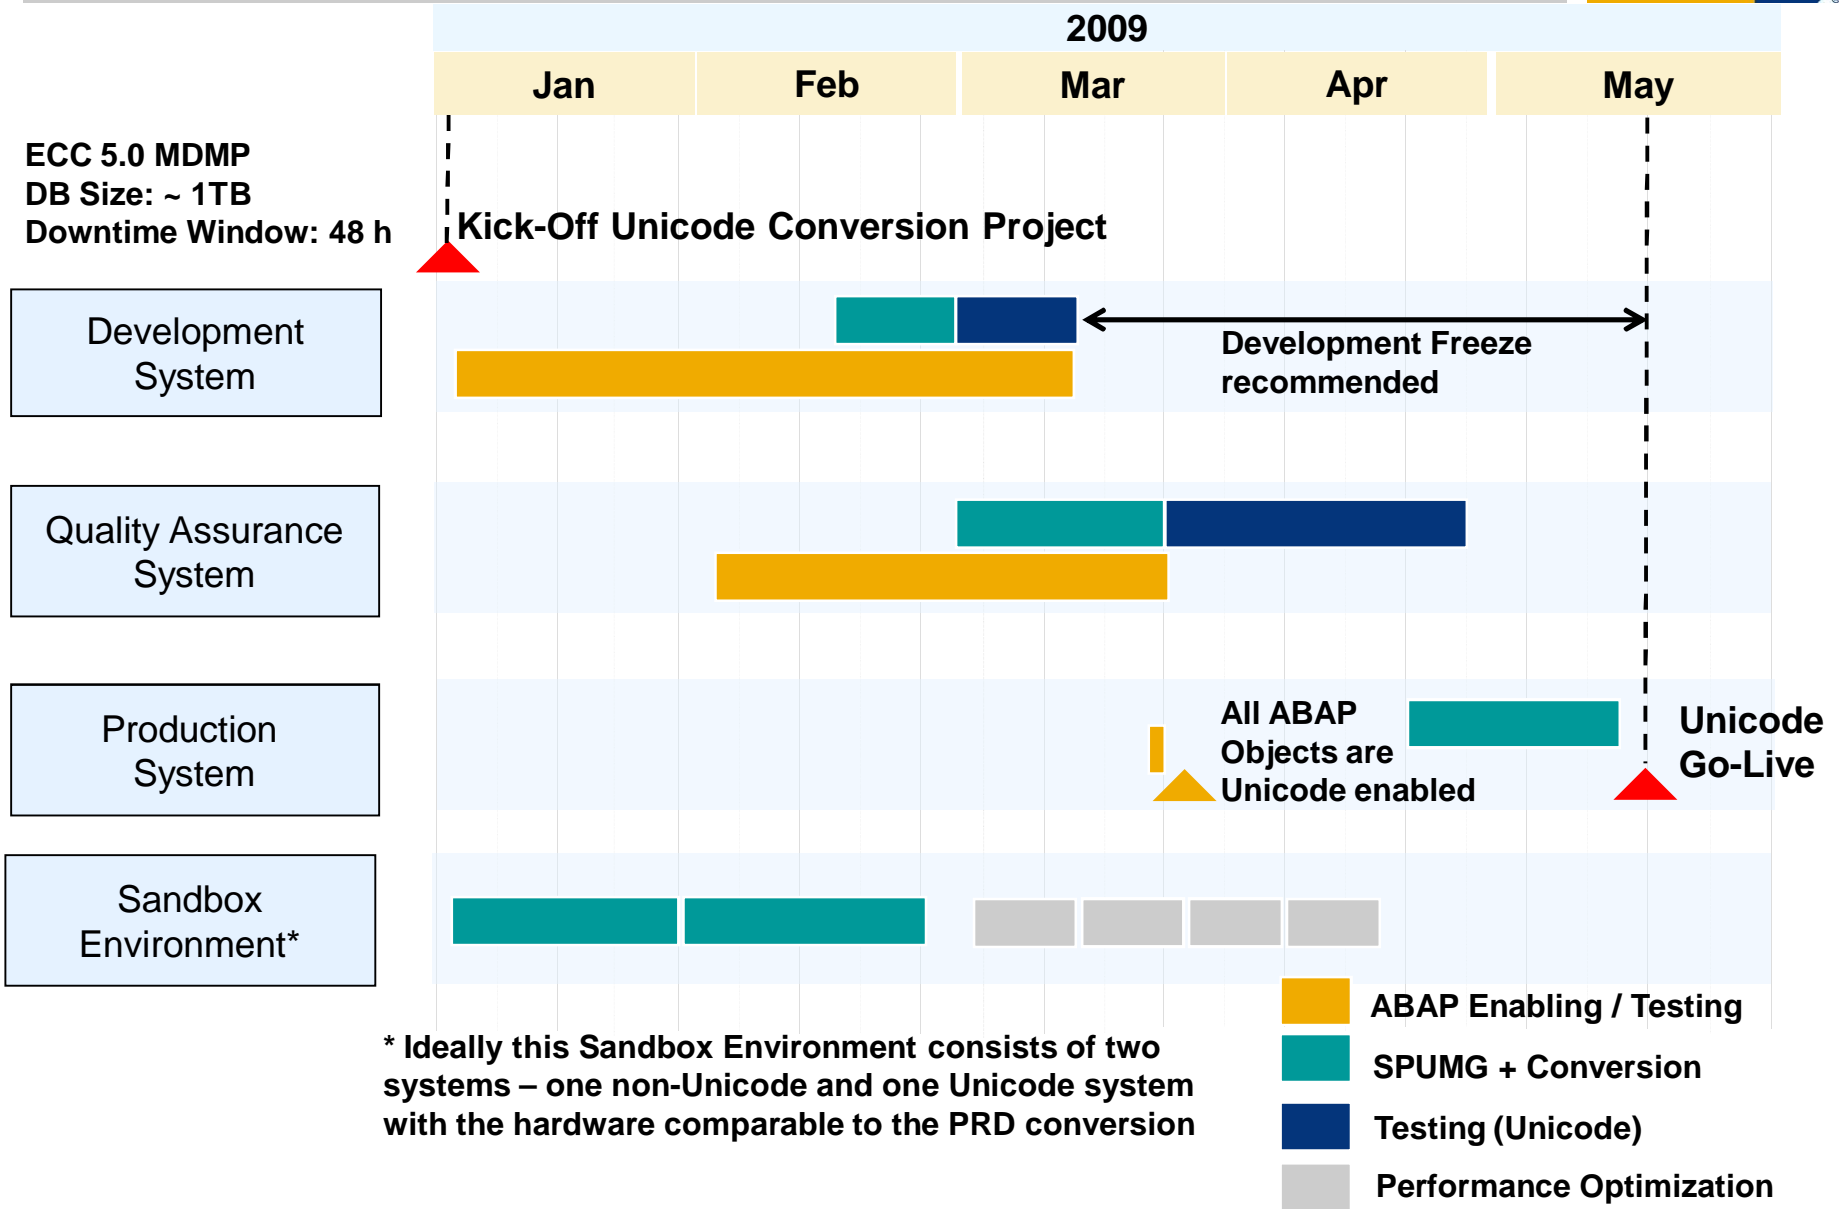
2009

| Jan | Feb | Mar | Apr | May |
|---|---|---|---|---|

ECC 5.0 MDMP
DB Size: ~ 1TB
Downtime Window: 48 h

Kick-Off Unicode Conversion Project

Development System

Development Freeze recommended

Quality Assurance System

Production System

All ABAP Objects are Unicode enabled

Unicode Go-Live

Sandbox Environment*

* Ideally this Sandbox Environment consists of two systems – one non-Unicode and one Unicode system with the hardware comparable to the PRD conversion

ABAP Enabling / Testing
SPUMG + Conversion
Testing (Unicode)
Performance Optimization